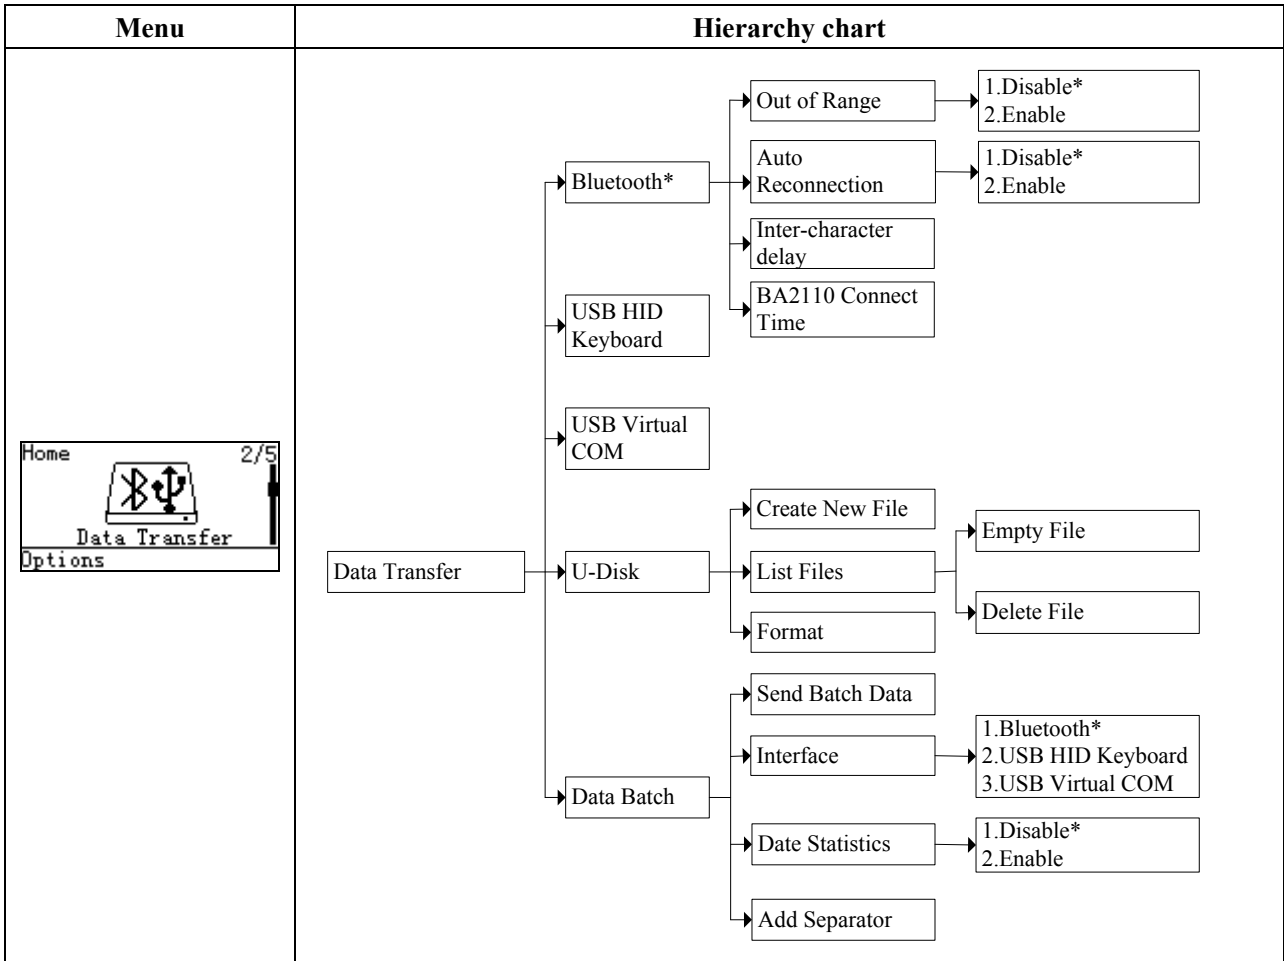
| Menu | Hierarchy chart |
|---|---|
| Home 2/5 Data Transfer Options | Data Transfer |

Bluetooth*
Out of Range
1.Disable*
2.Enable
Auto Reconnection
1.Disable*
2.Enable
Inter-character delay
BA2110 Connect Time

USB HID Keyboard

USB Virtual COM

U-Disk
Create New File
List Files
Empty File
Delete File
Format

Data Batch
Send Batch Data
Interface
1.Bluetooth*
2.USB HID Keyboard
3.USB Virtual COM
Date Statistics
1.Disable*
2.Enable
Add Separator